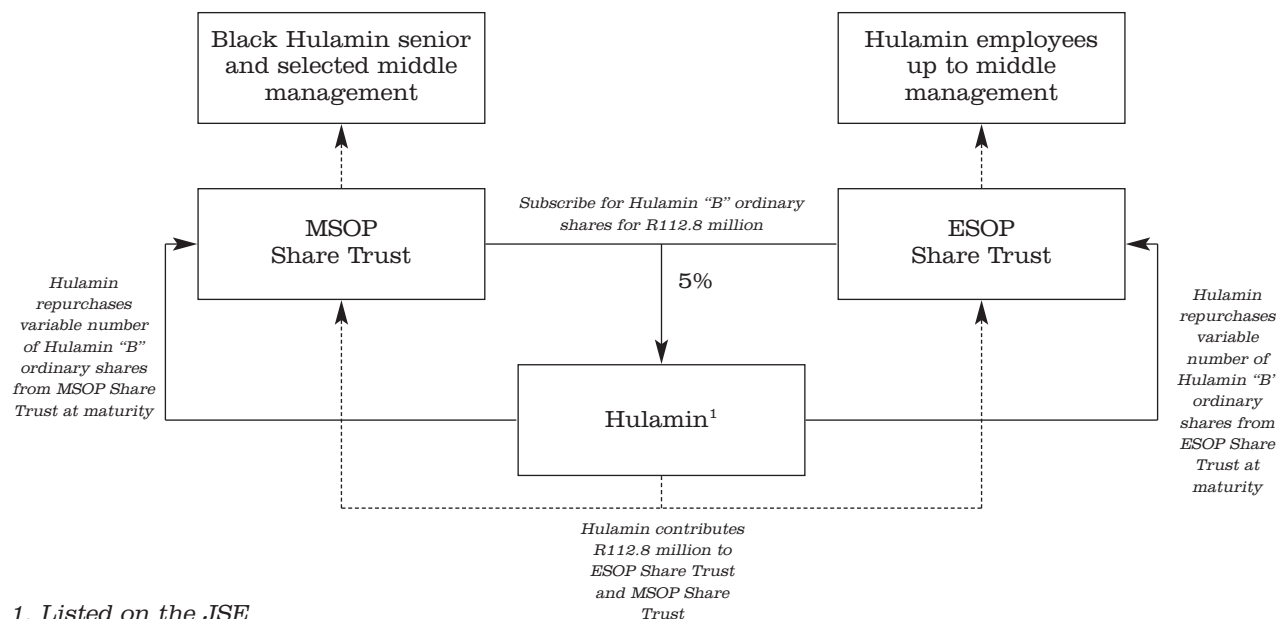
Black Hulamin senior and selected middle management

Hulamin employees up to middle management

MSOP Share Trust

Subscribe for Hulamin "B" ordinary shares for R112.8 million

ESOP Share Trust

5%

Hulamin repurchases variable number of Hulamin "B" ordinary shares from MSOP Share Trust at maturity

Hulamin$^1$

Hulamin repurchases variable number of Hulamin "B" ordinary shares from ESOP Share Trust at maturity

Hulamin contributes R112.8 million to ESOP Share Trust and MSOP Share Trust

1. Listed on the JSE